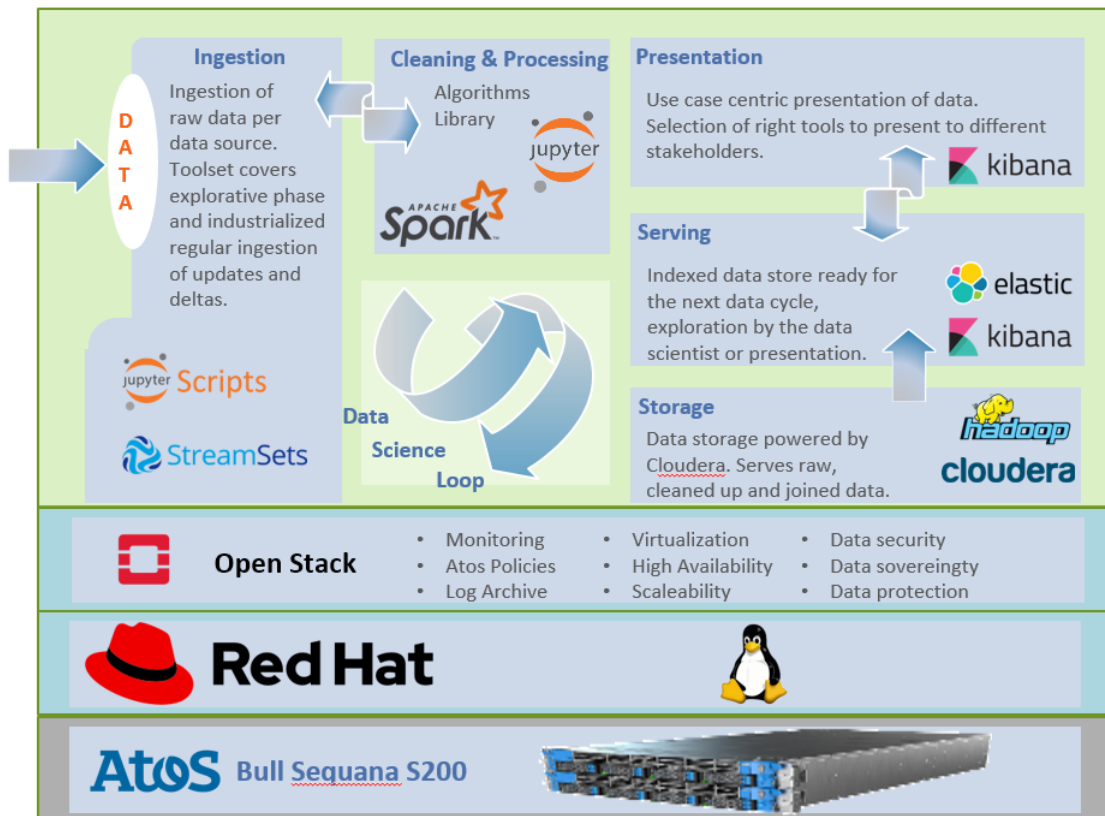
DATA

Ingestion
Ingestion of raw data per data source. Toolset covers explorative phase and industrialized regular ingestion of updates and deltas.

jupyter Scripts

StreamSets

Cleaning & Processing
Algorithms Library

jupyter

APACHE Spark

Data Science Loop

Presentation
Use case centric presentation of data. Selection of right tools to present to different stakeholders.

kibana

Serving
Indexed data store ready for the next data cycle, exploration by the data scientist or presentation.

elastic

kibana

Storage
Data storage powered by Cloudera. Serves raw, cleaned up and joined data.

hadoop

cloudera

Open Stack

• Monitoring
• Atos Policies
• Log Archive

• Virtualization
• High Availability
• Scaleability

• Data security
• Data sovereingty
• Data protection

Red Hat

Atos Bull Sequana S200